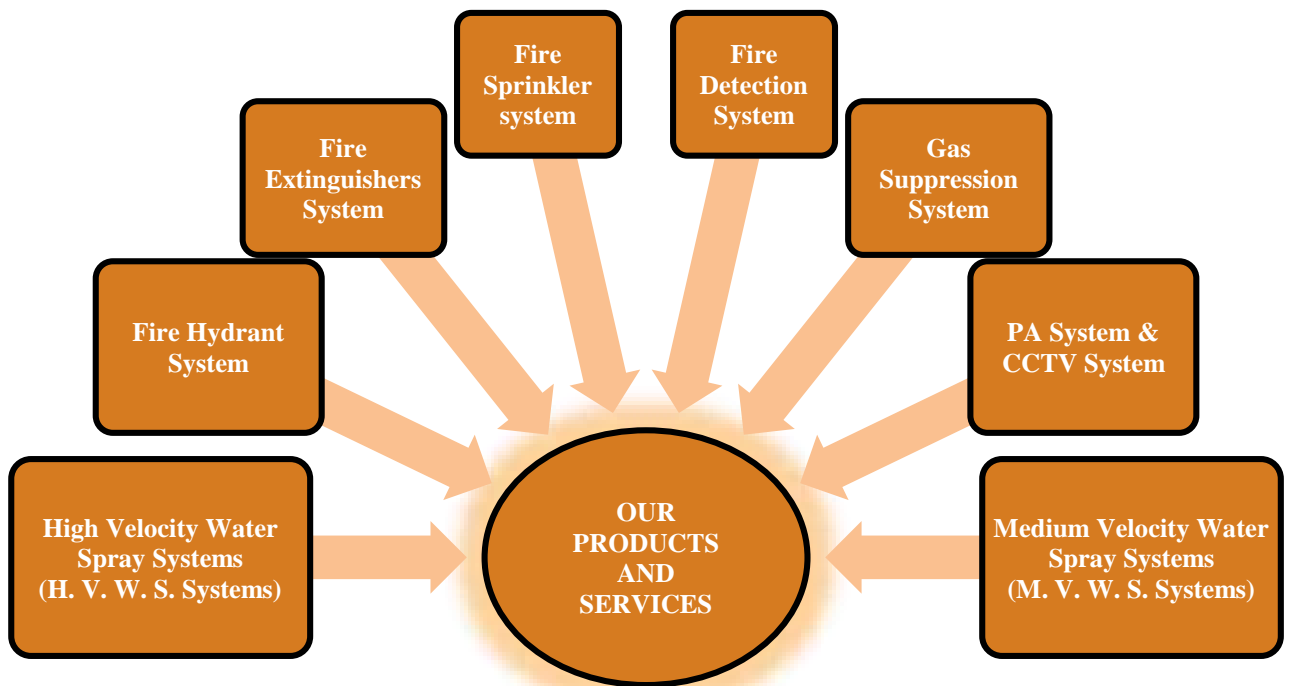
Fire Sprinkler system

Fire Detection System

Fire Extinguishers System

Gas Suppression System

Fire Hydrant System

PA System & CCTV System

High Velocity Water Spray Systems (H. V. W. S. Systems)

OUR PRODUCTS AND SERVICES

Medium Velocity Water Spray Systems (M. V. W. S. Systems)